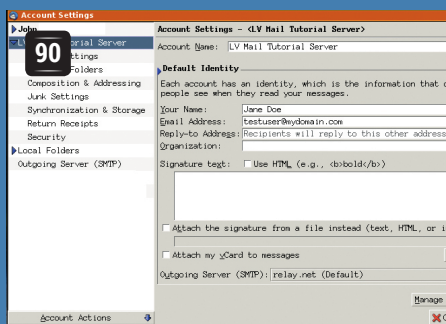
Account Settings

John

90

LV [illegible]torial Server

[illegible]ttings

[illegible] Folders

Composition & Addressing

Junk Settings

Synchronization & Storage

Return Receipts

Security

Local Folders

Outgoing Server (SMTP)

Account Actions

Account Settings - <LV Mail Tutorial Server>

Account Name: LV Mail Tutorial Server

Default Identity

Each account has an identity, which is the information that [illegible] people see when they read your messages.

Your Name: Jane Doe

Email Address: testuser@mydomain.com

Reply-to Address: Recipients will reply to this other address

Organization:

Signature text: Use HTML (e.g., <b>bold</b>)

Attach the signature from a file instead (text, HTML, or i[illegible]

Attach my vCard to messages

Outgoing Server (SMTP): relay.net (Default)

Manage

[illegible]